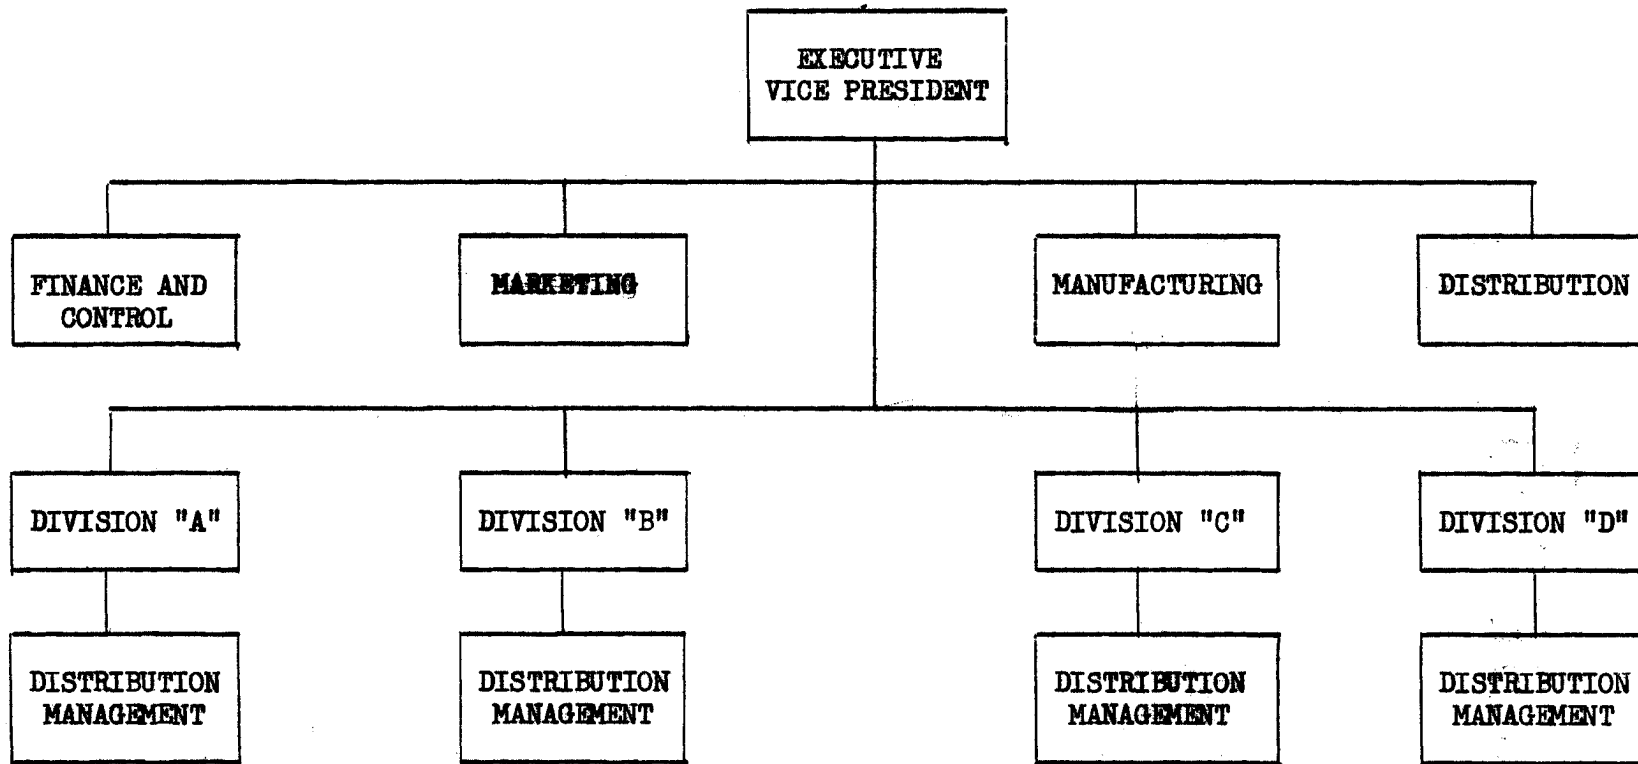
EXECUTIVE VICE PRESIDENT

FINANCE AND CONTROL

MARKETING

MANUFACTURING

DISTRIBUTION

DIVISION "A"

DIVISION "B"

DIVISION "C"

DIVISION "D"

DISTRIBUTION MANAGEMENT

DISTRIBUTION MANAGEMENT

DISTRIBUTION MANAGEMENT

DISTRIBUTION MANAGEMENT